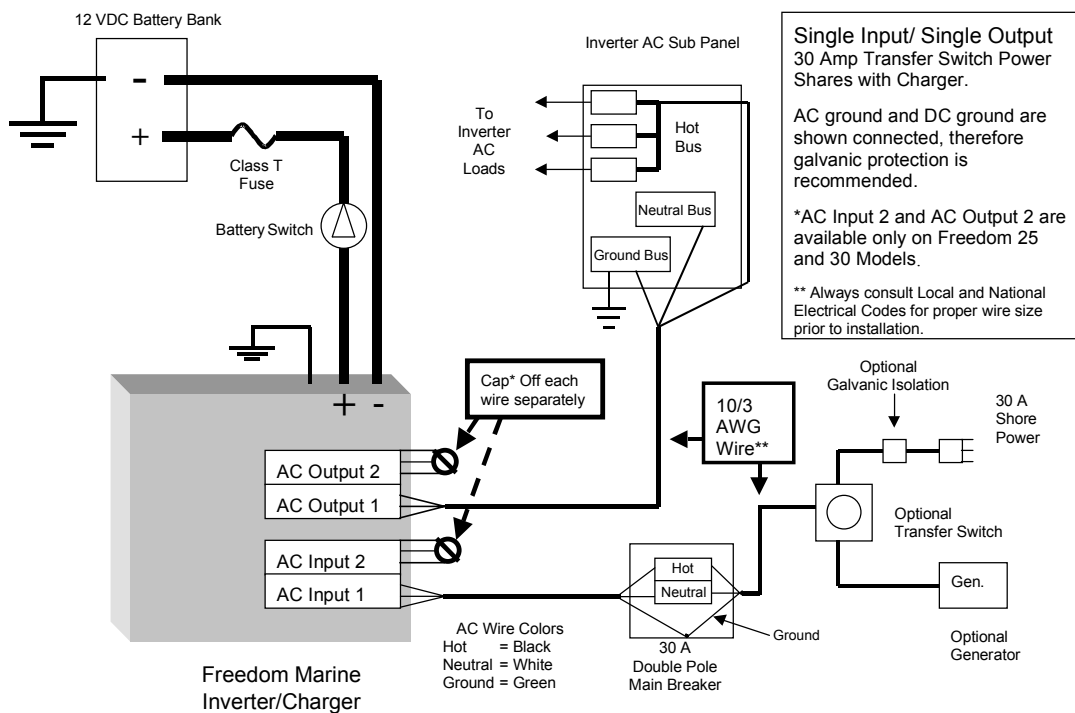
12 VDC Battery Bank

-

+

Class T Fuse

Battery Switch

Inverter AC Sub Panel

To Inverter AC Loads

Hot Bus

Neutral Bus

Ground Bus

Single Input/ Single Output
30 Amp Transfer Switch Power Shares with Charger.

AC ground and DC ground are shown connected, therefore galvanic protection is recommended.

*AC Input 2 and AC Output 2 are available only on Freedom 25 and 30 Models.

** Always consult Local and National Electrical Codes for proper wire size prior to installation.

+ -

Cap* Off each wire separately

10/3 AWG Wire**

Optional Galvanic Isolation

30 A Shore Power

AC Output 2

AC Output 1

AC Input 2

AC Input 1

Optional Transfer Switch

Hot

Neutral

Gen.

AC Wire Colors
Hot = Black
Neutral = White
Ground = Green

Ground

30 A Double Pole Main Breaker

Optional Generator

Freedom Marine Inverter/Charger